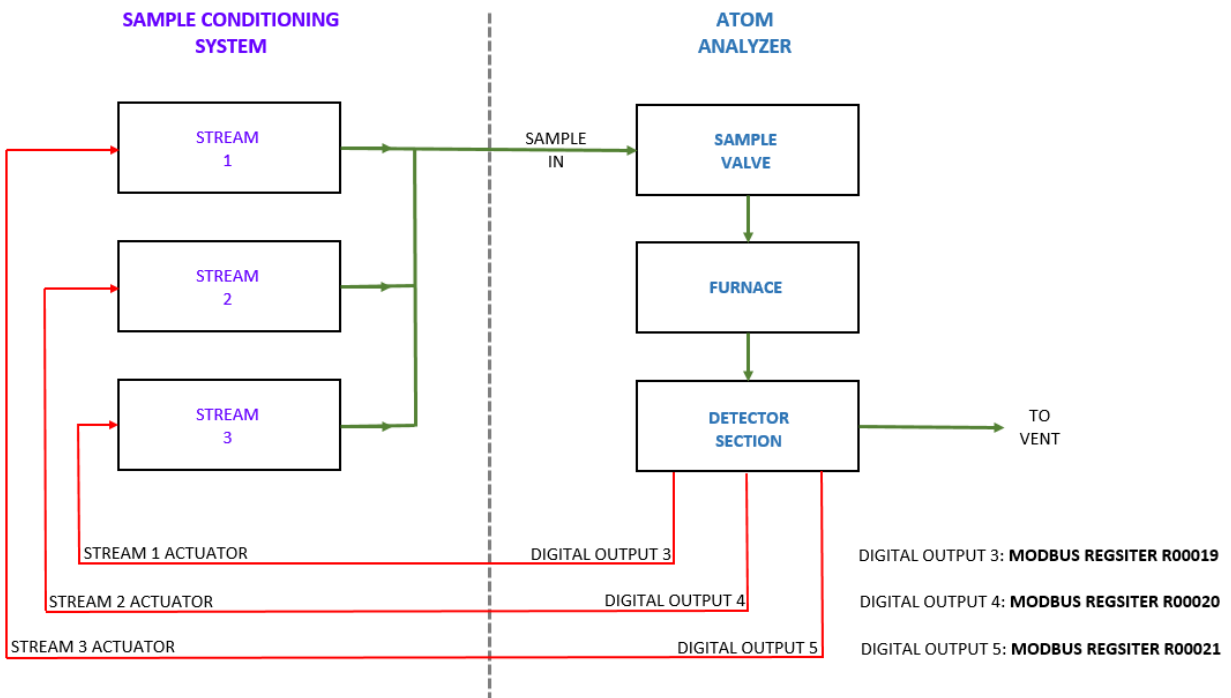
SAMPLE CONDITIONING SYSTEM

ATOM ANALYZER

STREAM 1

STREAM 2

STREAM 3

SAMPLE IN

SAMPLE VALVE

FURNACE

DETECTOR SECTION

TO VENT

STREAM 1 ACTUATOR

DIGITAL OUTPUT 3

STREAM 2 ACTUATOR

DIGITAL OUTPUT 4

STREAM 3 ACTUATOR

DIGITAL OUTPUT 5

DIGITAL OUTPUT 3: **MODBUS REGSITER R00019**

DIGITAL OUTPUT 4: **MODBUS REGSITER R00020**

DIGITAL OUTPUT 5: **MODBUS REGSITER R00021**